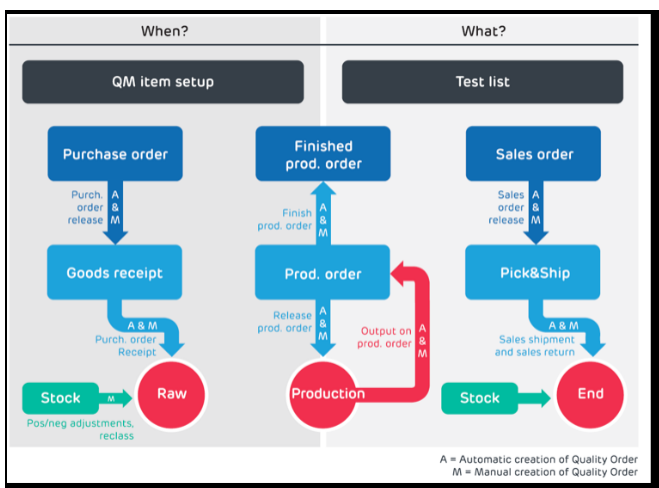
When?

What?

QM item setup

Test list

Purchase order

Purch. order release

A & M

Goods receipt

A & M

Purch. order Receipt

Stock

M

Raw

Pos/neg adjustments, reclass

Finished prod. order

Finish prod. order

A & M

Prod. order

Release prod. order

A & M

Output on prod. order

A & M

Production

Sales order

Sales order release

A & M

Pick&Ship

A & M

Sales shipment and sales return

Stock

End

A = Automatic creation of Quality Order
M = Manual creation of Quality Order